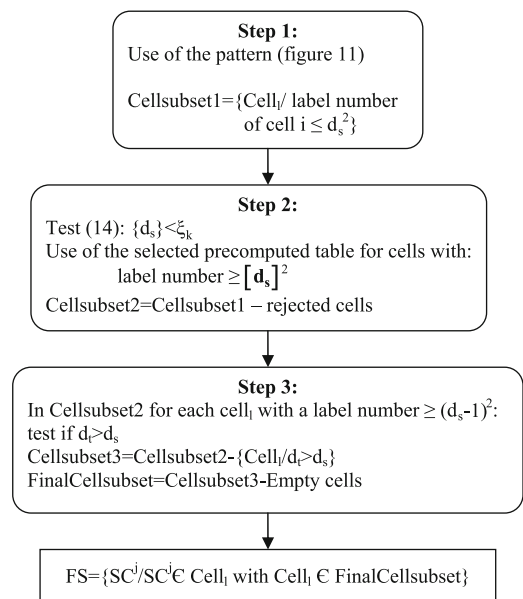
**Step 1:**
Use of the pattern (figure 11)

Cellsubset1={Cell$_l$/ label number of cell i $\leq d_s^2$}

**Step 2:**
Test (14): $\{d_s\}<\xi_k$
Use of the selected precomputed table for cells with: label number $\geq [\mathbf{d_s}]^2$
Cellsubset2=Cellsubset1 – rejected cells

**Step 3:**
In Cellsubset2 for each cell$_l$ with a label number $\geq (d_s-1)^2$: test if $d_t>d_s$
Cellsubset3=Cellsubset2-{Cell$_l$/$d_t>d_s$}
FinalCellsubset=Cellsubset3-Empty cells

FS={SC$^j$/SC$^j$Є Cell$_l$ with Cell$_l$ Є FinalCellsubset}